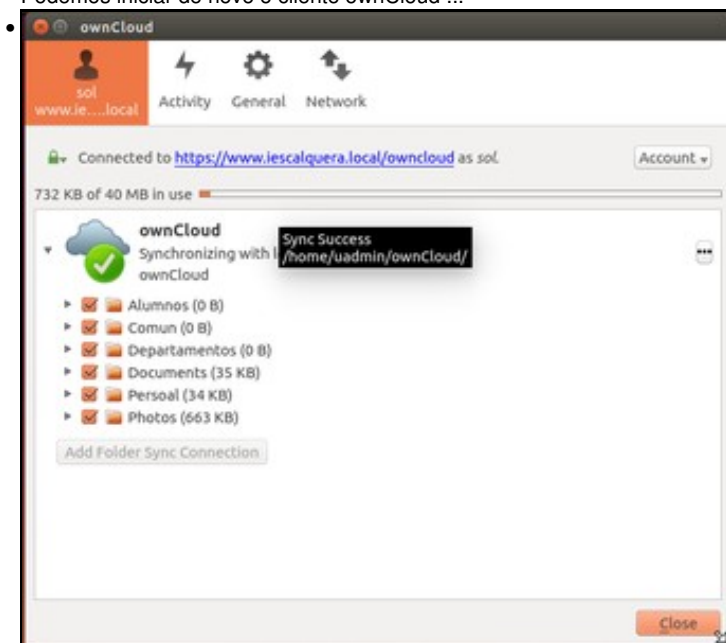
Podemos iniciar de novo o cliente ownCloud ...

ownCloud

sol
www.ie....local

Activity General Network

Connected to https://www.iescalquera.local/owncloud as sol.

Account

732 KB of 40 MB in use

ownCloud
Synchronizing with l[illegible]
ownCloud

Sync Success
/home/uadmin/ownCloud/

Alumnos (0 B)
Comun (0 B)
Departamentos (0 B)
Documents (35 KB)
Persoal (34 KB)
Photos (663 KB)

Add Folder Sync Connection

Close